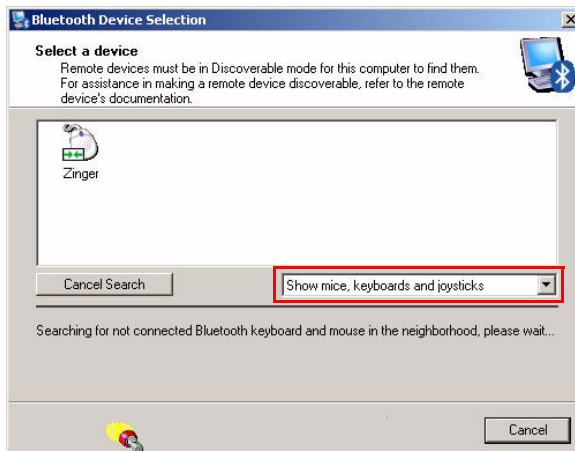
Bluetooth Device Selection

Select a device

Remote devices must be in Discoverable mode for this computer to find them. For assistance in making a remote device discoverable, refer to the remote device's documentation.

Zinger

Cancel Search

Show mice, keyboards and joysticks

Searching for not connected Bluetooth keyboard and mouse in the neighborhood, please wait...

Cancel